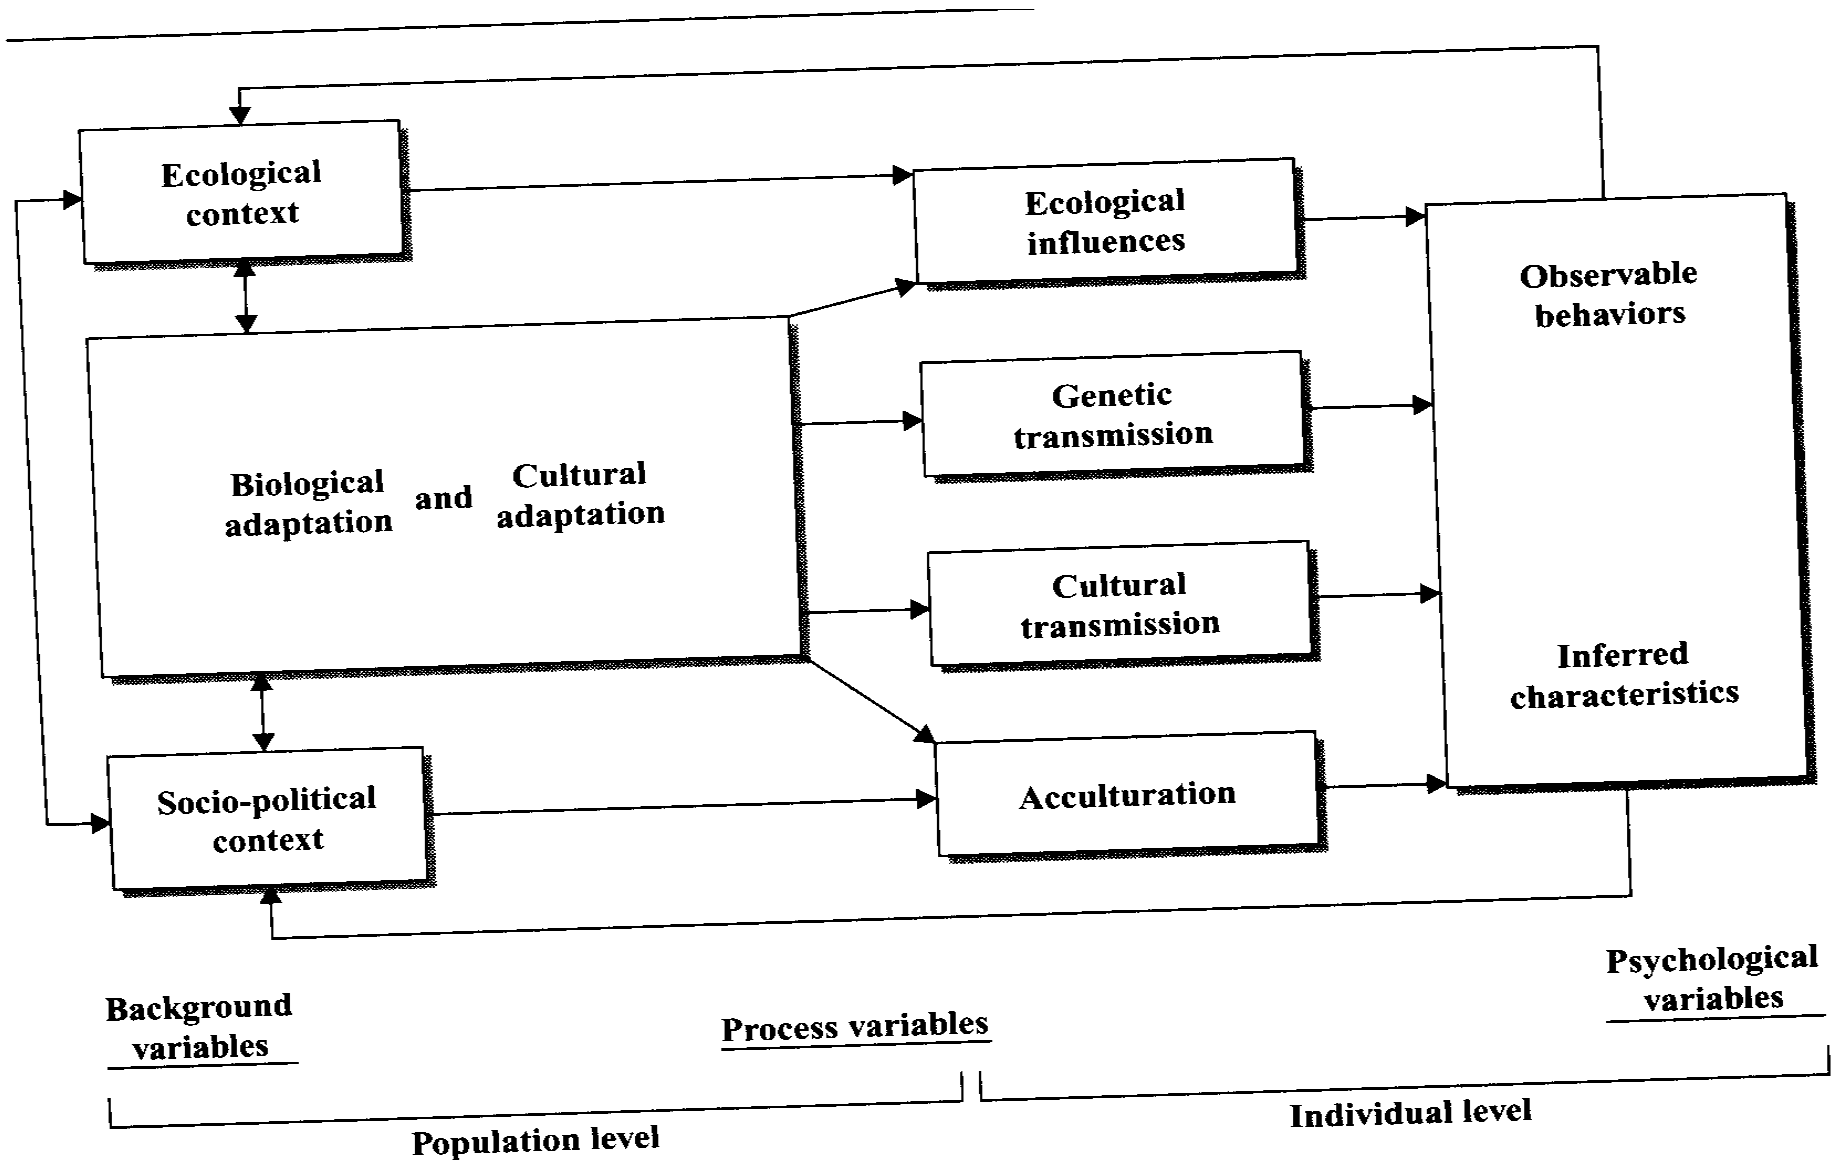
Ecological context

Biological adaptation and Cultural adaptation

Socio-political context

Ecological influences

Genetic transmission

Cultural transmission

Acculturation

Observable behaviors

Inferred characteristics

Background variables

Process variables

Psychological variables

Population level

Individual level